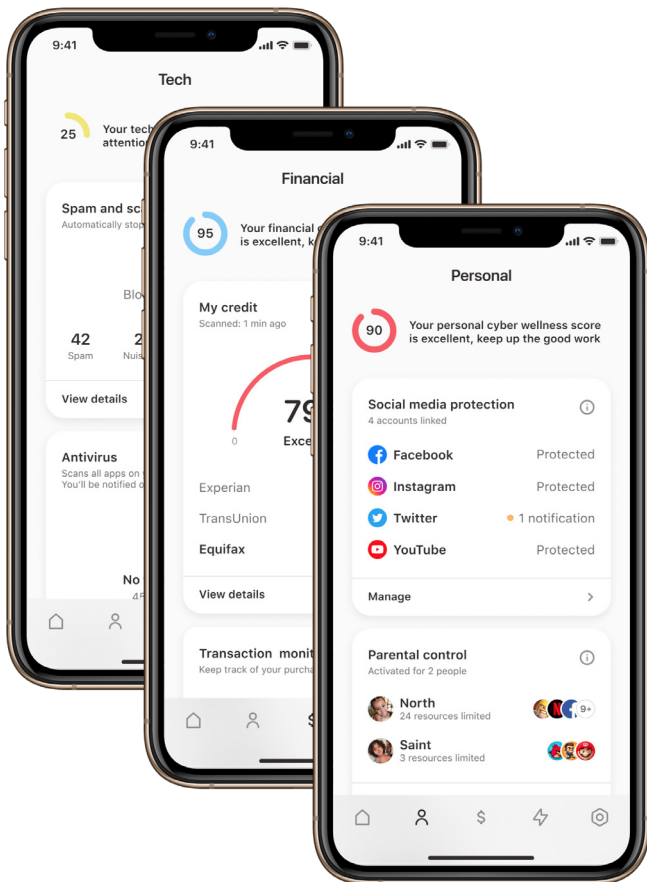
9:41

Tech

25 Your tech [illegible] attention

Spam and sc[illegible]
Automatically stop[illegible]

Blo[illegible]

42
Spam

2
Nuis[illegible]

View details

Antivirus
Scans all apps on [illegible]
You'll be notified o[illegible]

No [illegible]

9:41

Financial

95 Your financial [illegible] is excellent, ke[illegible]

My credit
Scanned: 1 min ago

0

79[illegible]
Exce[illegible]

Experian

TransUnion

Equifax

View details

Transaction monit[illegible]
Keep track of your purcha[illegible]

$

9:41

Personal

90 Your personal cyber wellness score is excellent, keep up the good work

Social media protection
4 accounts linked

Facebook Protected
Instagram Protected
Twitter 1 notification
YouTube Protected

Manage

Parental control
Activated for 2 people

North
24 resources limited
9+

Saint
3 resources limited

$